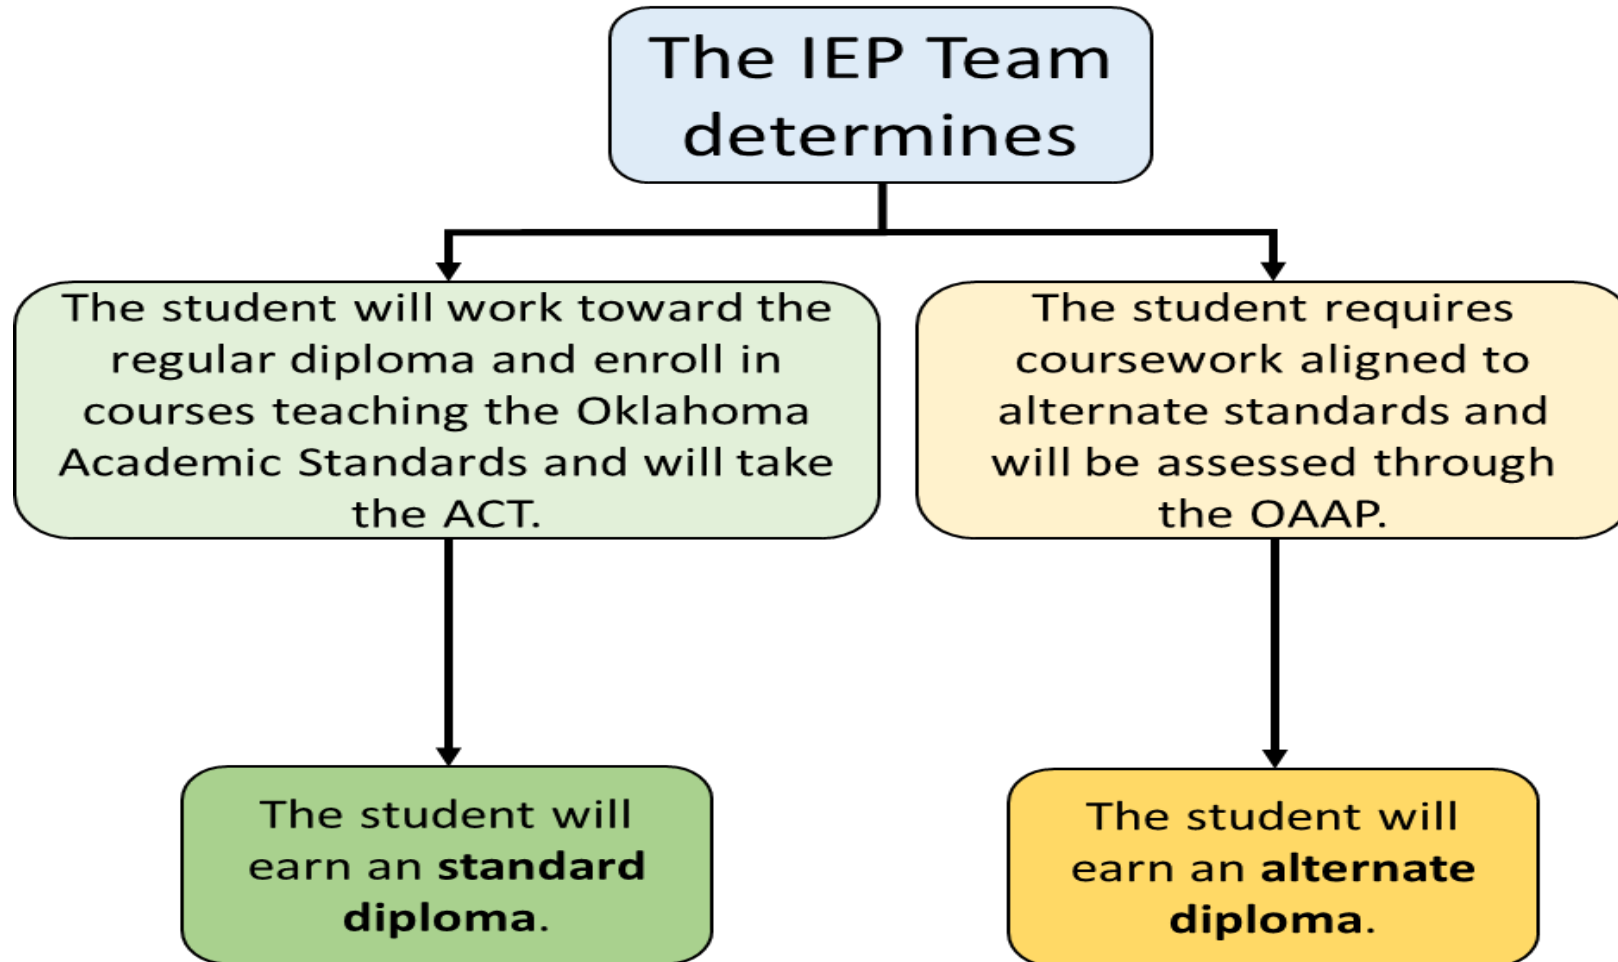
The IEP Team determines

The student will work toward the regular diploma and enroll in courses teaching the Oklahoma Academic Standards and will take the ACT.

The student requires coursework aligned to alternate standards and will be assessed through the OAAP.

The student will earn an **standard diploma**.

The student will earn an **alternate diploma**.